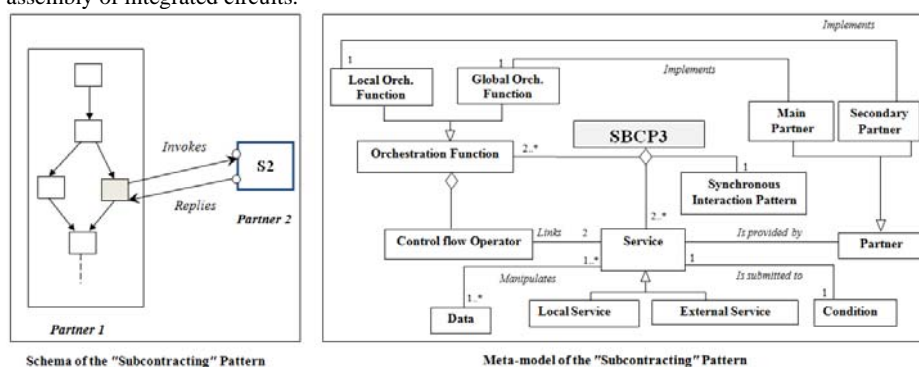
assembly of integrated circuits.

Invokes

S2

Replies

Partner 2

Partner 1

Schema of the "Subcontracting" Pattern

Implements

1

1

Implements

Local Orch. Function

Global Orch. Function

Main Partner

Secondary Partner

SBCP3

Orchestration Function

2..*

1

Synchronous Interaction Pattern

2..*

Control flow Operator

Links

2

Service

Is provided by

Partner

Manipulates

1..*

1

Is submitted to

1..*

1

Data

Local Service

External Service

Condition

Meta-model of the "Subcontracting" Pattern